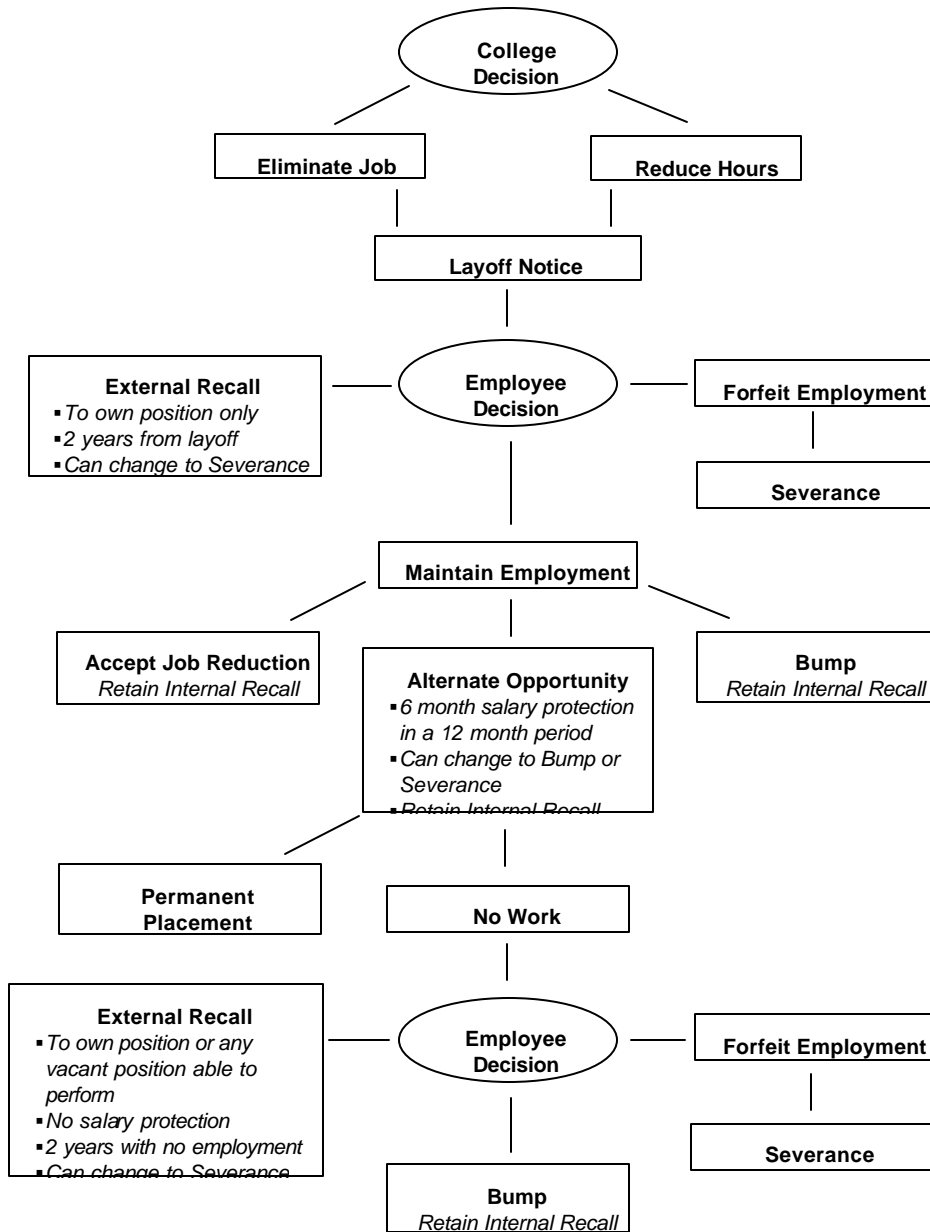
College Decision

Eliminate Job

Reduce Hours

Layoff Notice

External Recall
▪ To own position only
▪ 2 years from layoff
▪ Can change to Severance

Employee Decision

Forfeit Employment

Severance

Maintain Employment

Accept Job Reduction
Retain Internal Recall

Alternate Opportunity
▪ 6 month salary protection in a 12 month period
▪ Can change to Bump or Severance
▪ Retain Internal Recall

Bump
Retain Internal Recall

Permanent Placement

No Work

External Recall
▪ To own position or any vacant position able to perform
▪ No salary protection
▪ 2 years with no employment
▪ Can change to Severance

Employee Decision

Forfeit Employment

Severance

Bump
Retain Internal Recall